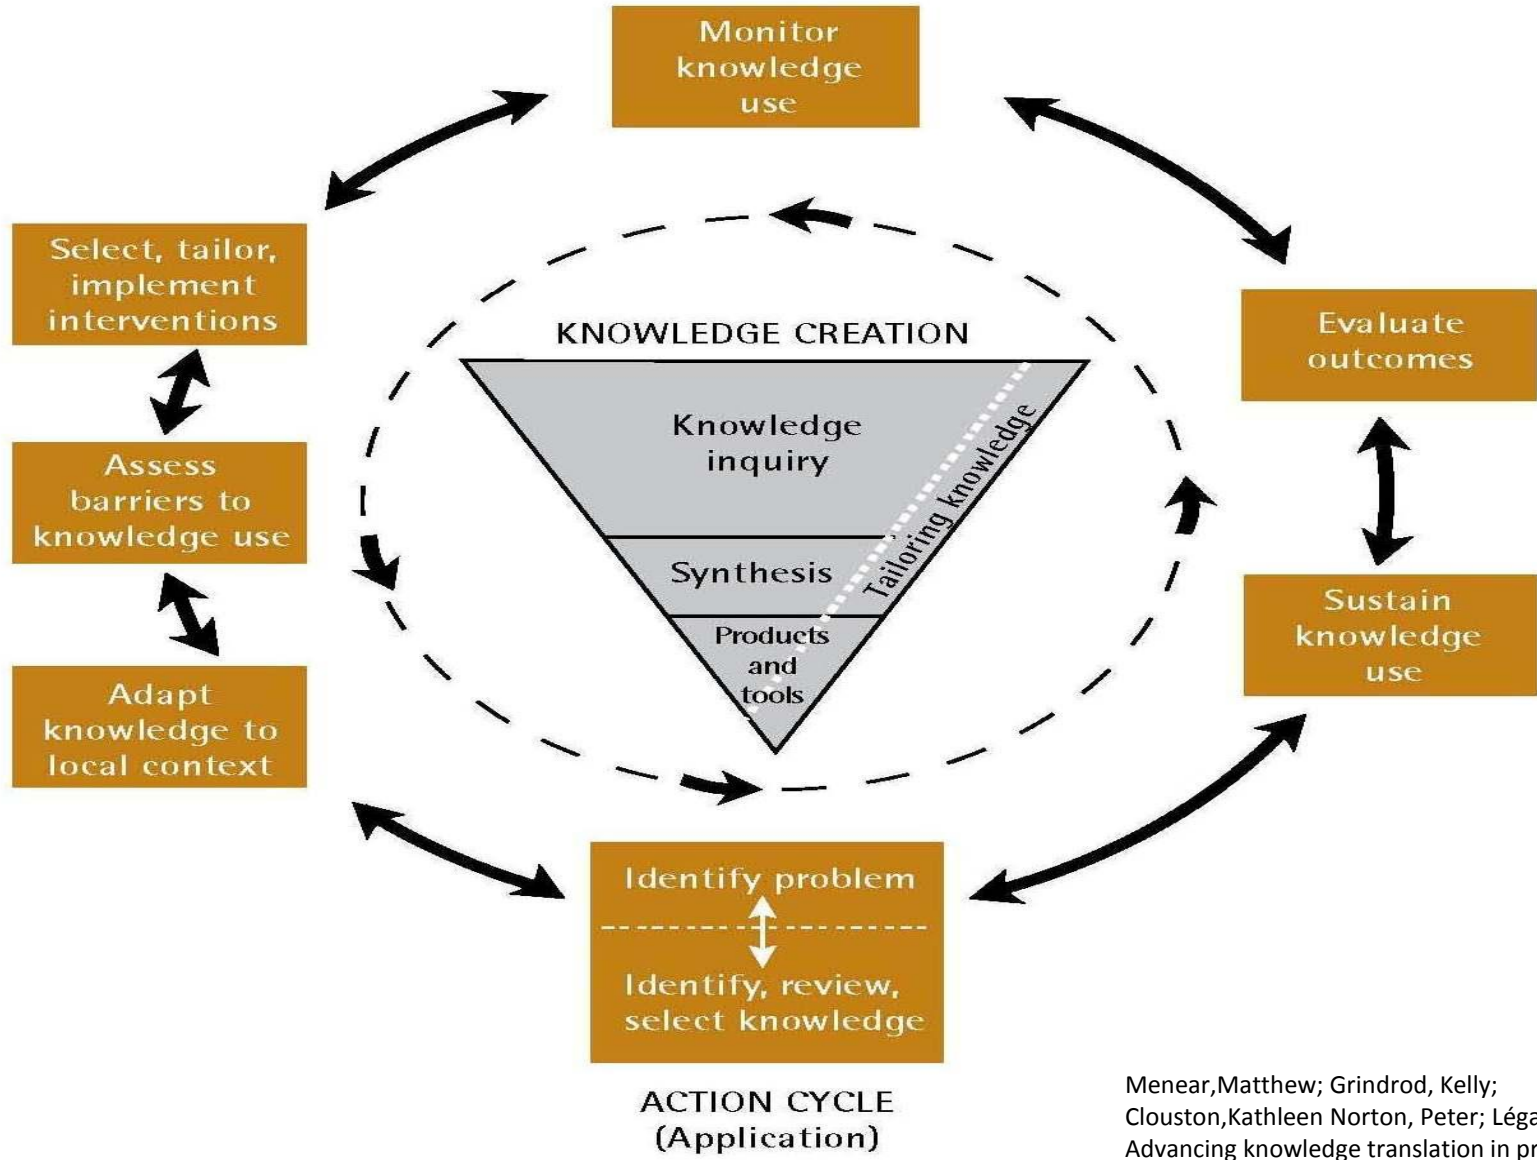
Monitor knowledge use

Select, tailor, implement interventions

Evaluate outcomes

KNOWLEDGE CREATION

Knowledge inquiry

Tailoring knowledge

Synthesis

Products and tools

Assess barriers to knowledge use

Adapt knowledge to local context

Sustain knowledge use

Identify problem

Identify, review, select knowledge

ACTION CYCLE (Application)

Menear,Matthew; Grindrod, Kelly; Clouston,Kathleen Norton, Peter; Léga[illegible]
Advancing knowledge translation in pr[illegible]